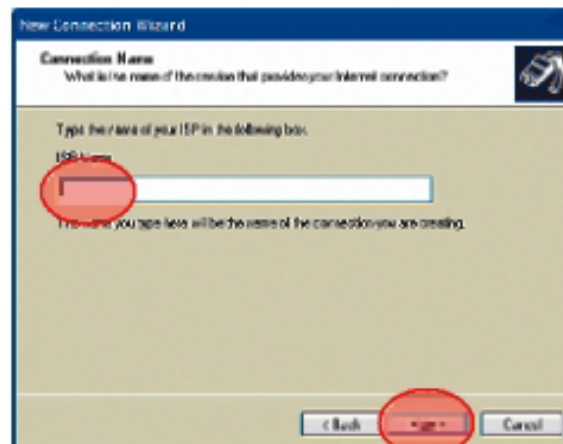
New Connection Wizard

Connection Name
What is the name of the service that provides your Internet connection?

Type the name of your ISP in the following box.

ISP Name

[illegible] you type here will be the name of the connection you are creating.

< Back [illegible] Cancel